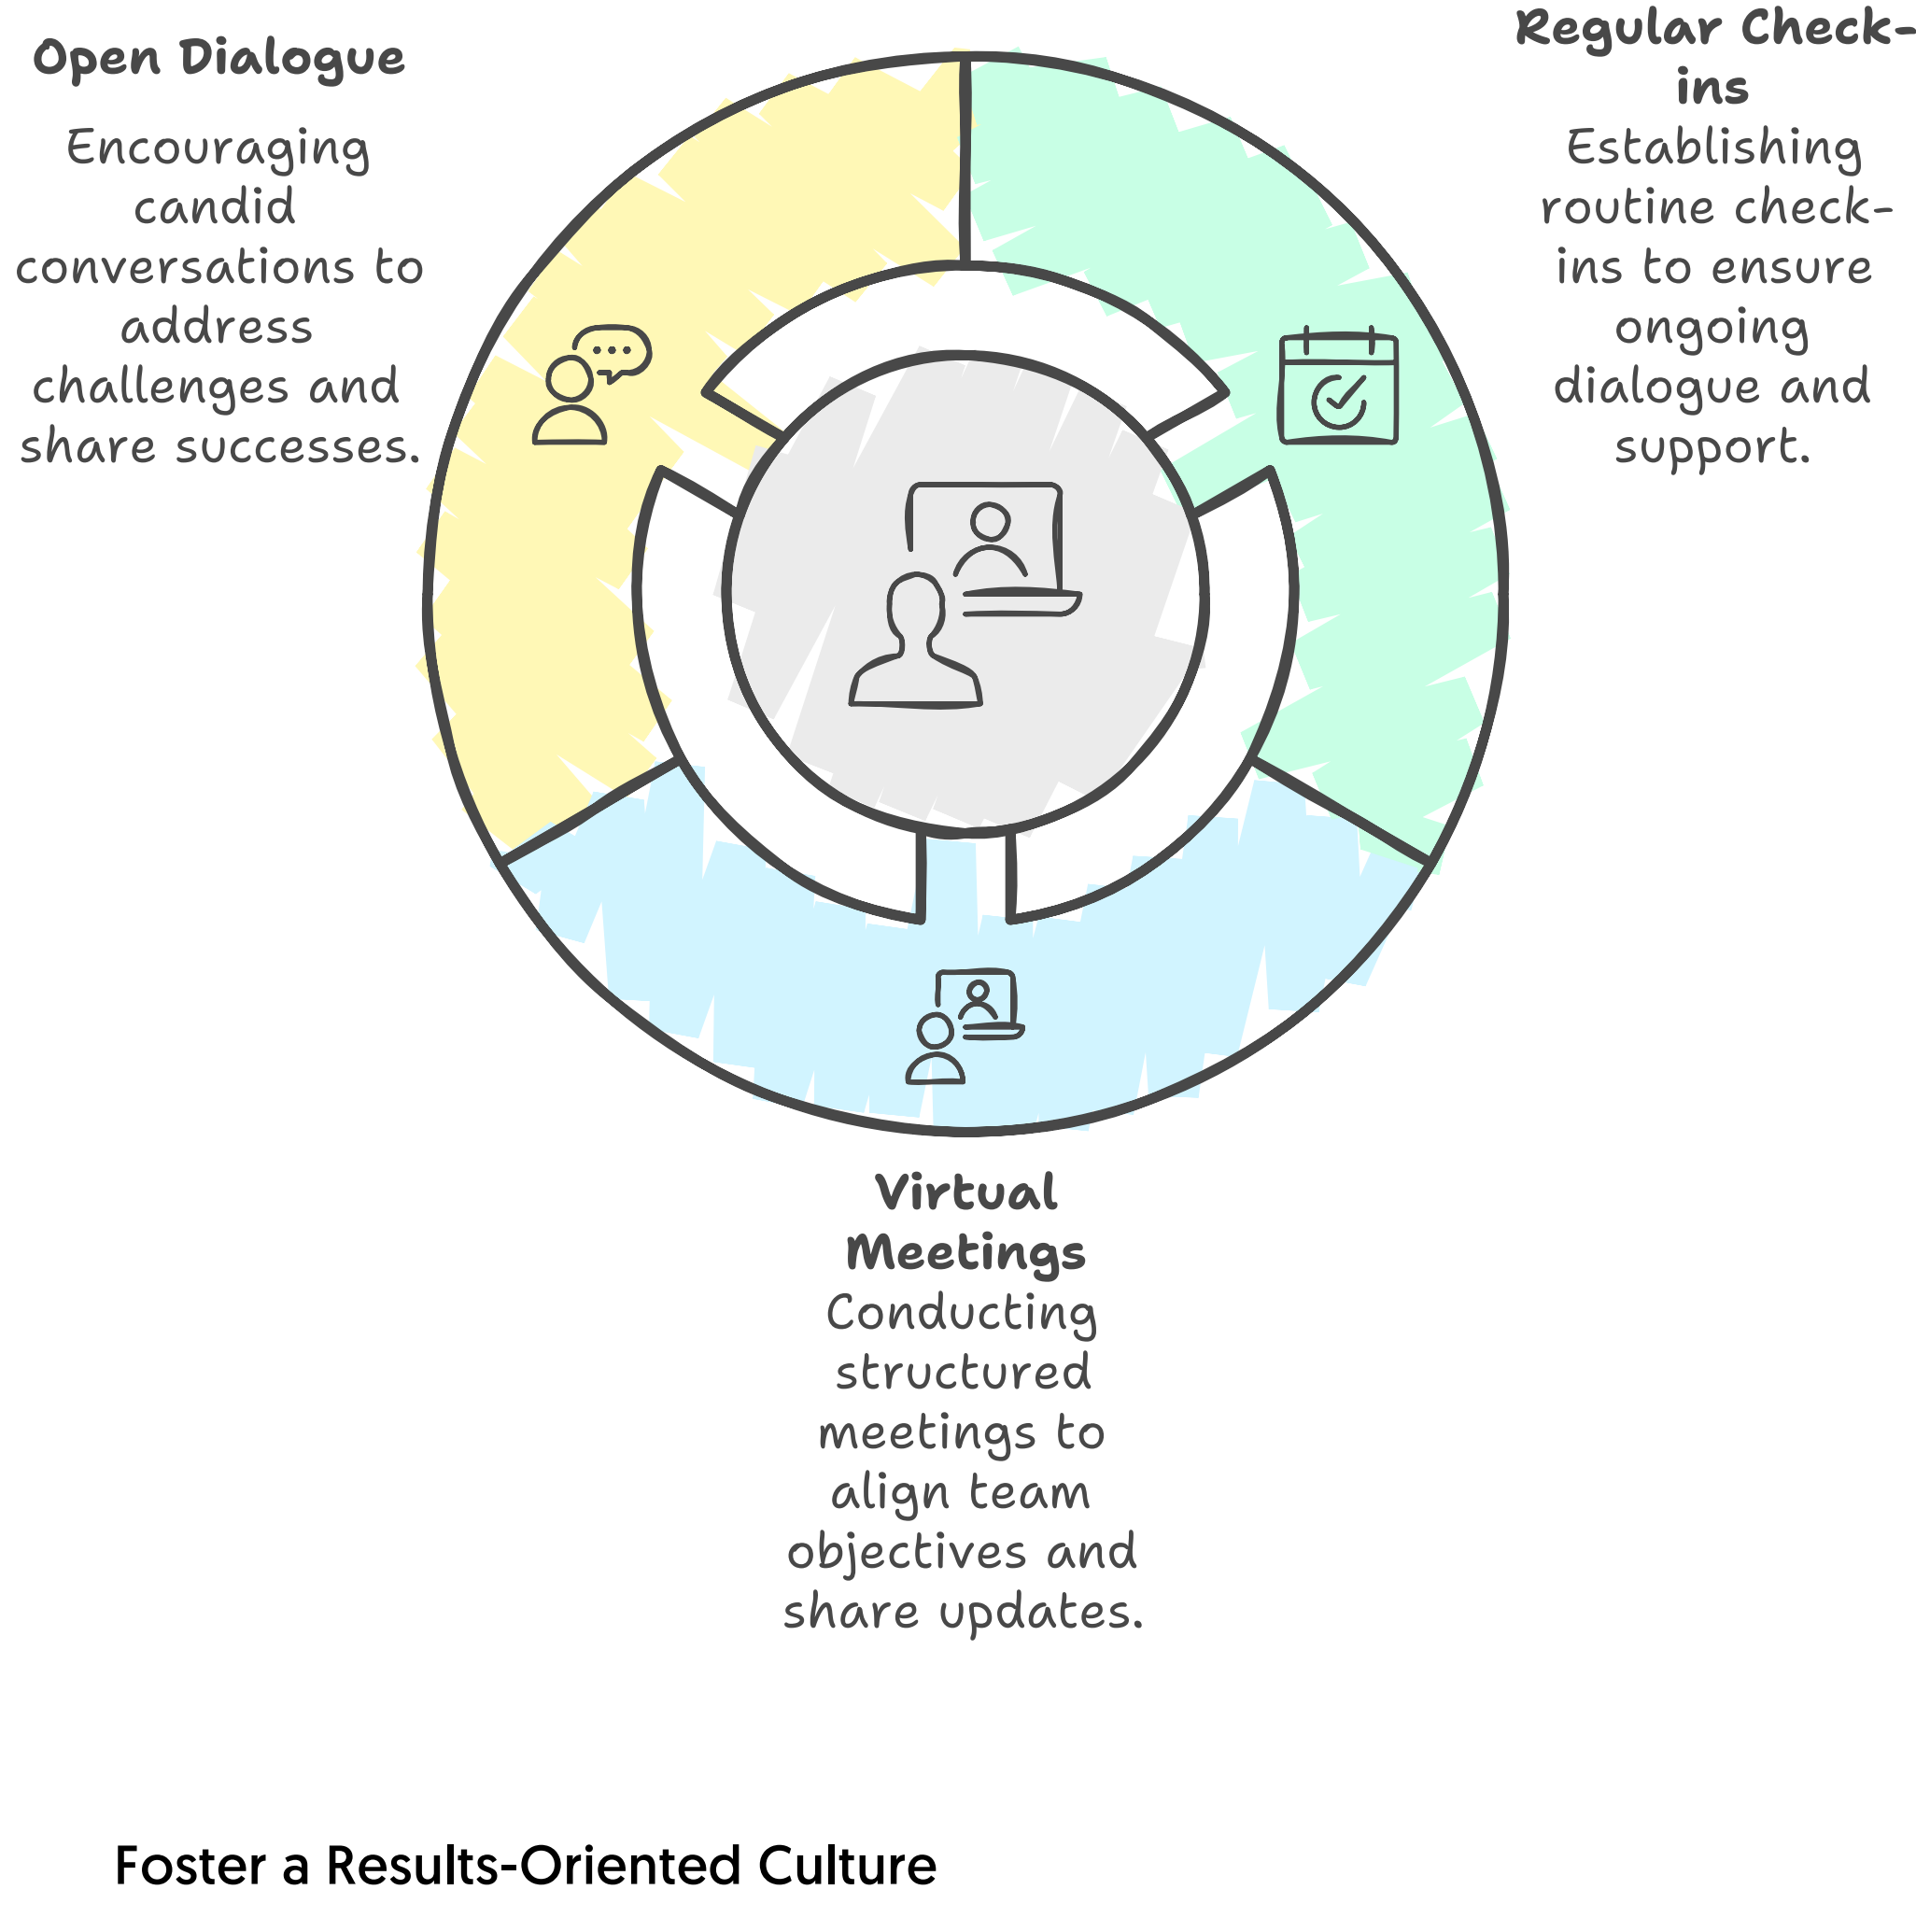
Open Dialogue

Encouraging candid conversations to address challenges and share successes.

Regular Check-ins

Establishing routine check-ins to ensure ongoing dialogue and support.

Virtual Meetings

Conducting structured meetings to align team objectives and share updates.

Foster a Results-Oriented Culture